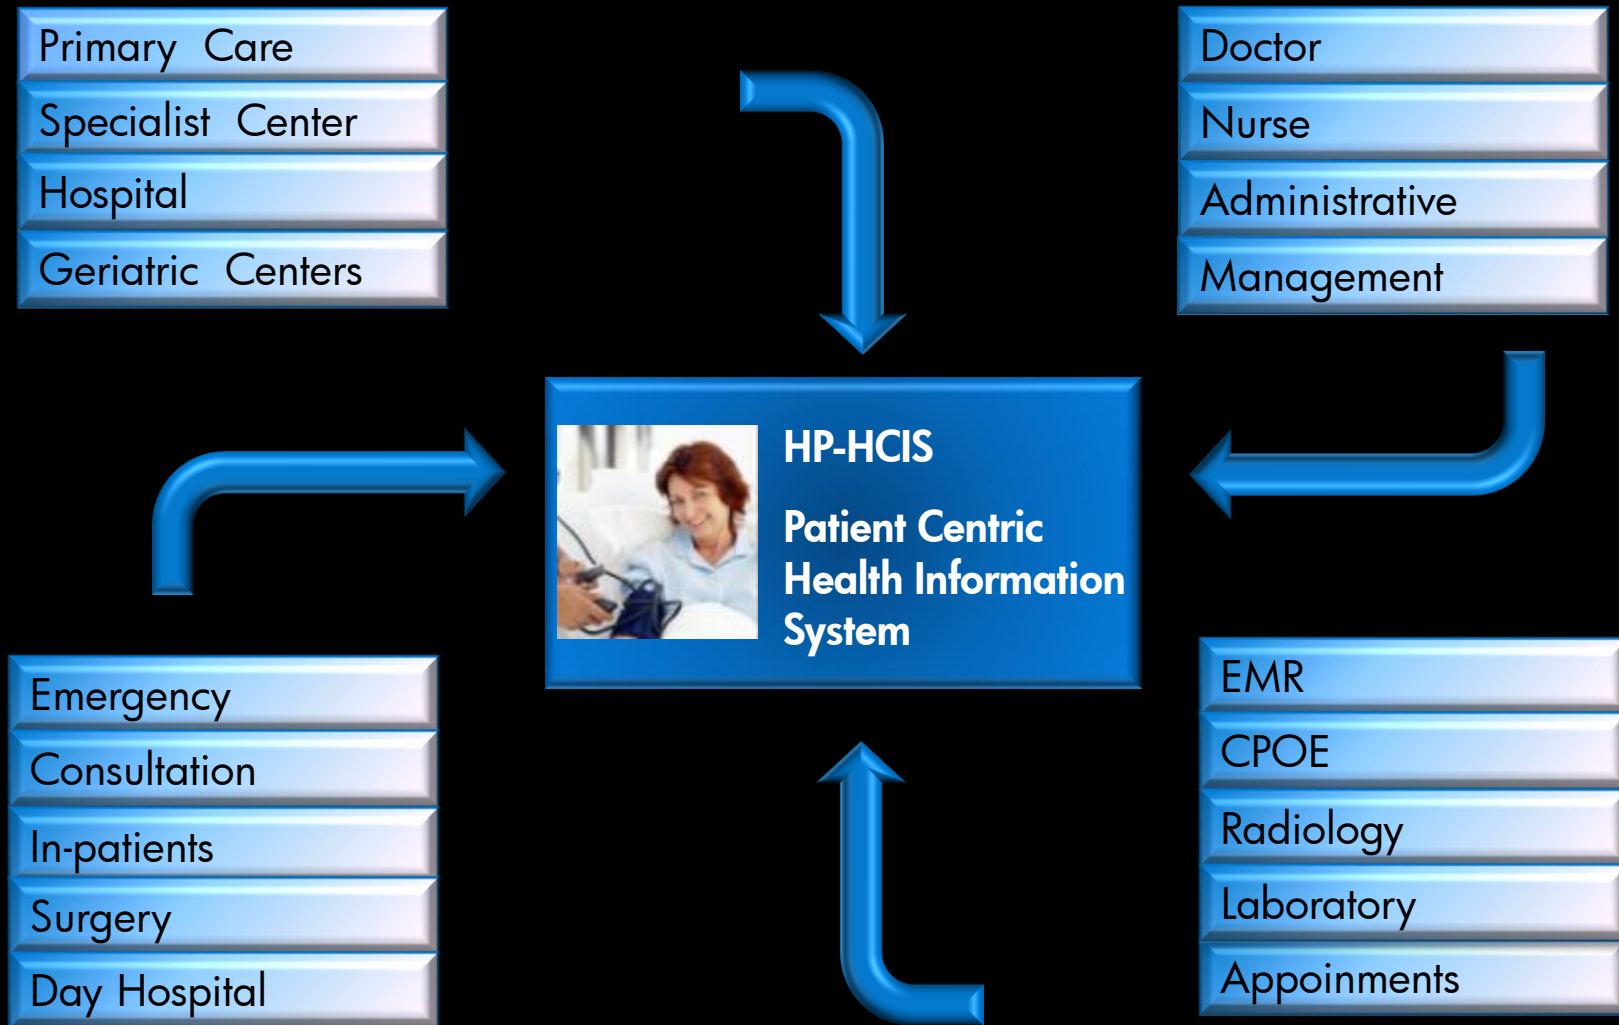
Primary Care
Specialist Center
Hospital
Geriatric Centers

Doctor
Nurse
Administrative
Management

HP-HCIS

Patient Centric Health Information System

Emergency
Consultation
In-patients
Surgery
Day Hospital

EMR
CPOE
Radiology
Laboratory
Appoinments